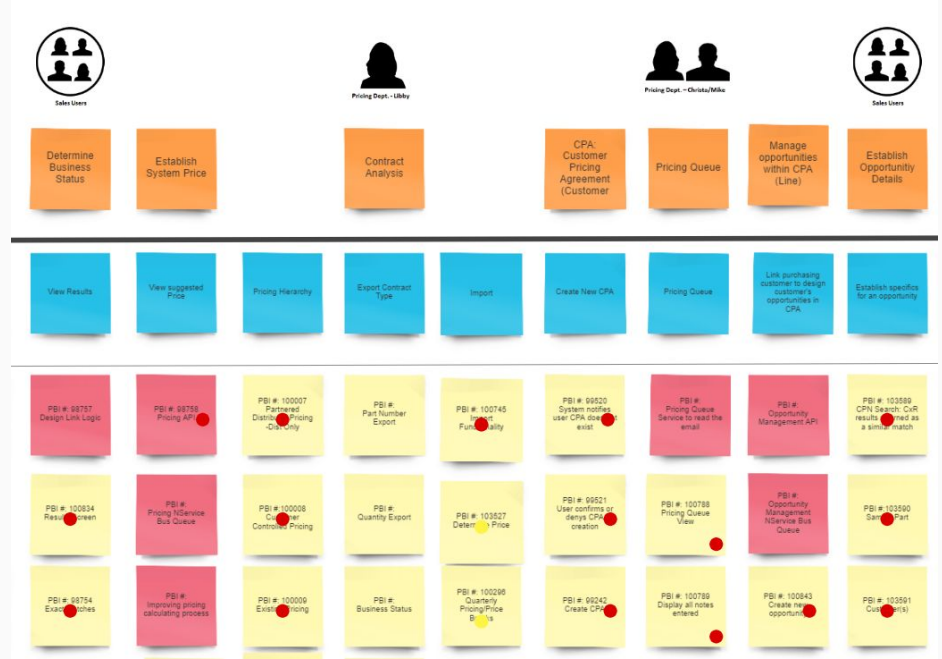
Sales Users

Pricing Dept. - Libby

Pricing Dept. - Christa/Mike

Sales Users

Determine Business Status

Establish System Price

Contract Analysis

CPA: Customer Pricing Agreement (Customer

Pricing Queue

Manage opportunities within CPA (Line)

Establish Opportunity Details

View Results

View suggested Price

Pricing Hierarchy

Export Contract Type

Import

Create New CPA

Pricing Queue

Link purchasing customer to design customer's opportunities in CPA

Establish specifics for an opportunity

PBI #: 98757 Design Link Logic

PBI #: 98758 Pricing API

PBI #: 100007 Partnered Distributor Pricing -Dist Only

PBI #: Part Number Export

PBI #: 100745 Import Functionality

PBI #: 99520 System notifies user CPA does not exist

PBI #: Pricing Queue Service to read the email

PBI #: Opportunity Management API

PBI #: 103589 CPN Search: CxR results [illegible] as a similar match

PBI #: 100834 Results Screen

PBI #: Pricing NService Bus Queue

PBI #: 100008 Customer Controlled Pricing

PBI #: Quantity Export

PBI #: 103527 Determine Price

PBI #: 99521 User confirms or denys CPA creation

PBI #: 100788 Pricing Queue View

PBI #: Opportunity Management NService Bus Queue

PBI #: 103590 Same Part

PBI #: 98754 Exact Matches

PBI #: Improving pricing calculating process

PBI #: 100009 Existing Pricing

PBI #: Business Status

PBI #: 100296 Quarterly Pricing/Price Books

PBI #: 99242 Create CPA

PBI #: 100789 Display all notes entered

PBI #: 100843 Create new opportunity

PBI #: 103591 Customer(s)